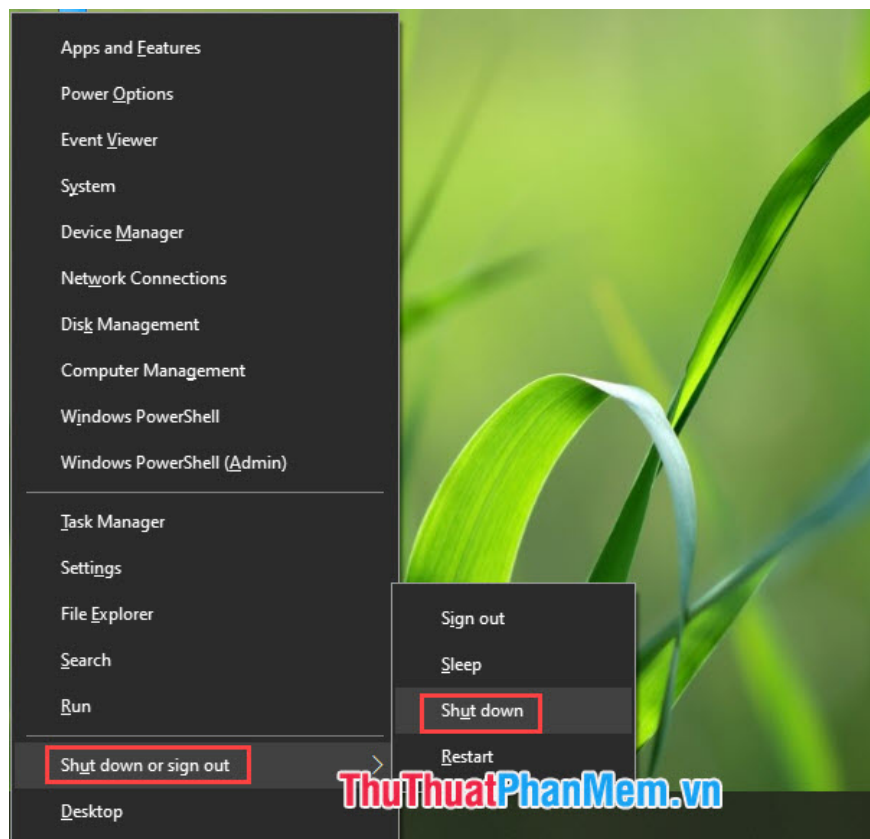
Apps and Features
Power Options
Event Viewer
System
Device Manager
Network Connections
Disk Management
Computer Management
Windows PowerShell
Windows PowerShell (Admin)

Task Manager
Settings
File Explorer
Search
Run

Shut down or sign out
Desktop

Sign out
Sleep
Shut down
Restart

ThuThuatPhanMem.vn